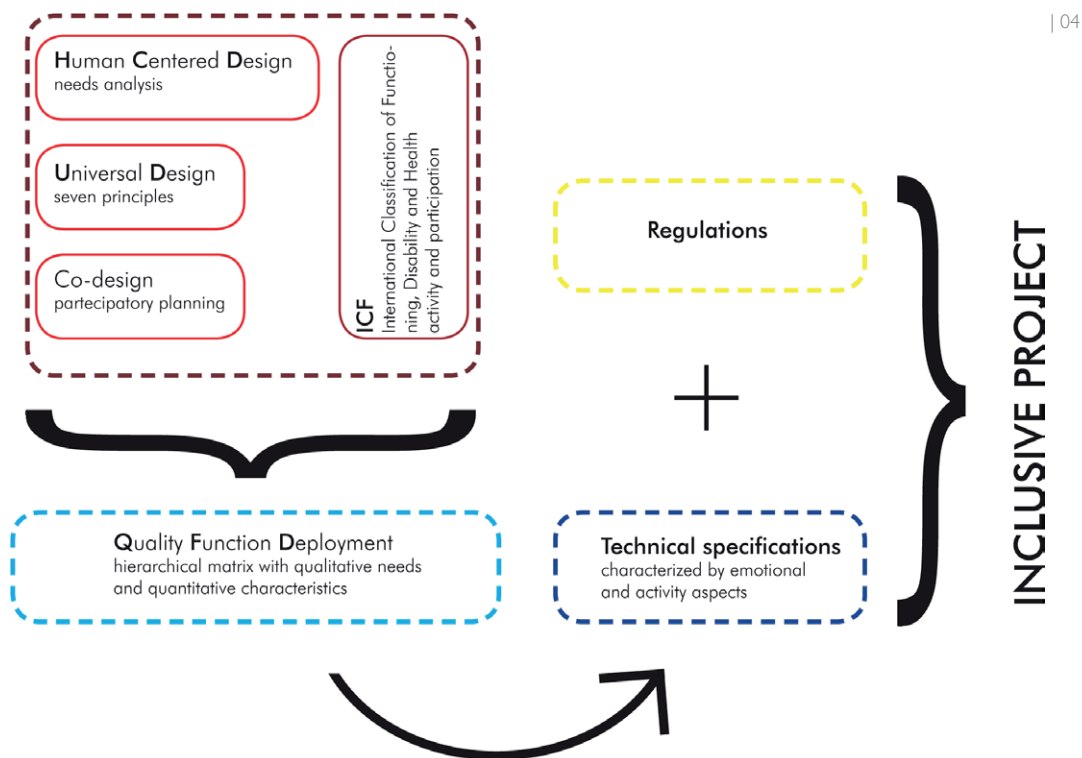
| 04

Human Centered Design
needs analysis

Universal Design
seven principles

Co-design
partecipatory planning

ICF
International Classification of Functioning, Disability and Health
activity and participation

Regulations

+

Quality Function Deployment
hierarchical matrix with qualitative needs and quantitative characteristics

Technical specifications
characterized by emotional and activity aspects

INCLUSIVE PROJECT